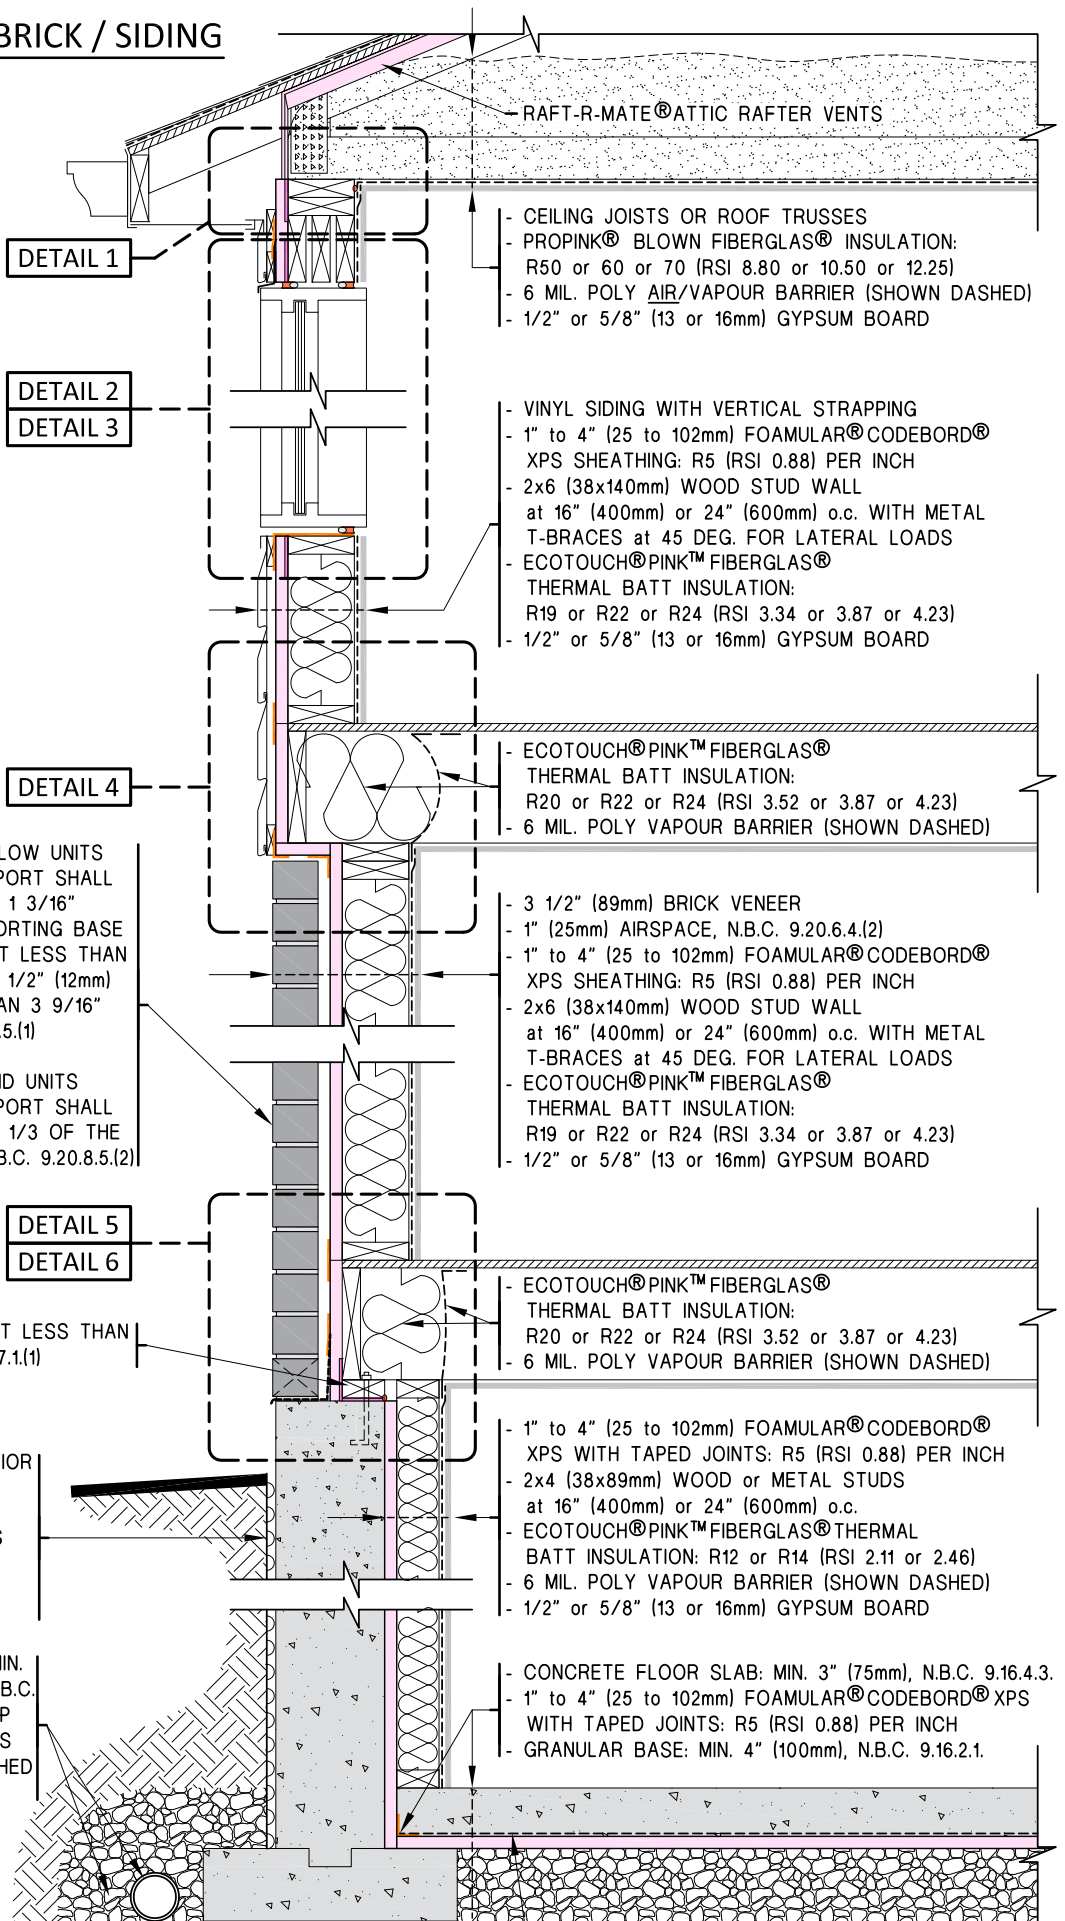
BRICK / SIDING

RAFT-R-MATE®ATTIC RAFTER VENTS

DETAIL 1

- CEILING JOISTS OR ROOF TRUSSES
- PROPINK® BLOWN FIBERGLAS® INSULATION: R50 or 60 or 70 (RSI 8.80 or 10.50 or 12.25)
- 6 MIL. POLY AIR/VAPOUR BARRIER (SHOWN DASHED)
- 1/2" or 5/8" (13 or 16mm) GYPSUM BOARD

DETAIL 2
DETAIL 3

- VINYL SIDING WITH VERTICAL STRAPPING
- 1" to 4" (25 to 102mm) FOAMULAR® CODEBORD® XPS SHEATHING: R5 (RSI 0.88) PER INCH
- 2x6 (38x140mm) WOOD STUD WALL at 16" (400mm) or 24" (600mm) o.c. WITH METAL T-BRACES at 45 DEG. FOR LATERAL LOADS
- ECOTOUCH® PINK™ FIBERGLAS® THERMAL BATT INSULATION: R19 or R22 or R24 (RSI 3.34 or 3.87 or 4.23)
- 1/2" or 5/8" (13 or 16mm) GYPSUM BOARD

DETAIL 4

- ECOTOUCH® PINK™ FIBERGLAS® THERMAL BATT INSULATION: R20 or R22 or R24 (RSI 3.52 or 3.87 or 4.23)
- 6 MIL. POLY VAPOUR BARRIER (SHOWN DASHED)

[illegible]LOW UNITS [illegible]PORT SHALL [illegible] 1 3/16" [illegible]ORTING BASE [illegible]T LESS THAN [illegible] 1/2" (12mm) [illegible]AN 3 9/16" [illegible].5.(1)

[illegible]D UNITS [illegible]PORT SHALL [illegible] 1/3 OF THE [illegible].B.C. 9.20.8.5.(2)

- 3 1/2" (89mm) BRICK VENEER
- 1" (25mm) AIRSPACE, N.B.C. 9.20.6.4.(2)
- 1" to 4" (25 to 102mm) FOAMULAR® CODEBORD® XPS SHEATHING: R5 (RSI 0.88) PER INCH
- 2x6 (38x140mm) WOOD STUD WALL at 16" (400mm) or 24" (600mm) o.c. WITH METAL T-BRACES at 45 DEG. FOR LATERAL LOADS
- ECOTOUCH® PINK™ FIBERGLAS® THERMAL BATT INSULATION: R19 or R22 or R24 (RSI 3.34 or 3.87 or 4.23)
- 1/2" or 5/8" (13 or 16mm) GYPSUM BOARD

DETAIL 5
DETAIL 6

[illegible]T LESS THAN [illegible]7.1.(1)

- ECOTOUCH® PINK™ FIBERGLAS® THERMAL BATT INSULATION: R20 or R22 or R24 (RSI 3.52 or 3.87 or 4.23)
- 6 MIL. POLY VAPOUR BARRIER (SHOWN DASHED)

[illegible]IOR

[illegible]S

- 1" to 4" (25 to 102mm) FOAMULAR® CODEBORD® XPS WITH TAPED JOINTS: R5 (RSI 0.88) PER INCH
- 2x4 (38x89mm) WOOD or METAL STUDS at 16" (400mm) or 24" (600mm) o.c.
- ECOTOUCH® PINK™ FIBERGLAS® THERMAL BATT INSULATION: R12 or R14 (RSI 2.11 or 2.46)
- 6 MIL. POLY VAPOUR BARRIER (SHOWN DASHED)
- 1/2" or 5/8" (13 or 16mm) GYPSUM BOARD

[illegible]IN. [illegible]B.C. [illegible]P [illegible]S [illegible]HED

- CONCRETE FLOOR SLAB: MIN. 3" (75mm), N.B.C. 9.16.4.3.
- 1" to 4" (25 to 102mm) FOAMULAR® CODEBORD® XPS WITH TAPED JOINTS: R5 (RSI 0.88) PER INCH
- GRANULAR BASE: MIN. 4" (100mm), N.B.C. 9.16.2.1.